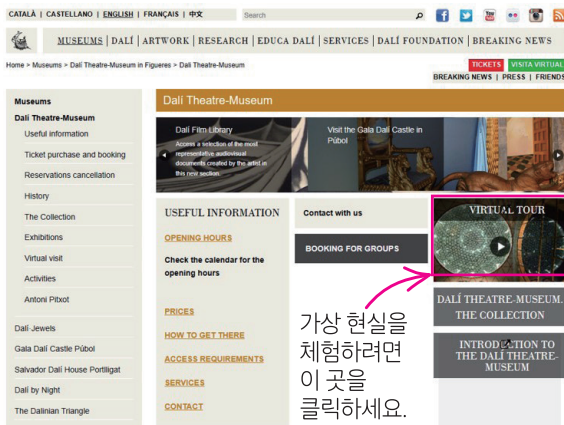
CATALÀ | CASTELLANO | ENGLISH | FRANÇAIS | 中文

Search

MUSEUMS | DALÍ | ARTWORK | RESEARCH | EDUCA DALÍ | SERVICES | DALÍ FOUNDATION | BREAKING NEWS

Home > Museums > Dalí Theatre-Museum in Figueres > Dalí Theatre-Museum

TICKETS VISITA VIRTUAL

BREAKING NEWS | PRESS | FRIENDS

Museums

Dalí Theatre-Museum

Useful information

Ticket purchase and booking

Reservations cancellation

History

The Collection

Exhibitions

Virtual visit

Activities

Antoni Pitxot

Dalí Jewels

Gala Dalí Castle Púbol

Salvador Dalí House Portlligat

Dalí by Night

The Dalinian Triangle

Dalí Theatre-Museum

Dalí Film Library

Access a selection of the most representative audiovisual documents created by the artist in this new section.

Visit the Gala Dalí Castle in Púbol

USEFUL INFORMATION

OPENING HOURS

Check the calendar for the opening hours

PRICES

HOW TO GET THERE

ACCESS REQUIREMENTS

SERVICES

CONTACT

Contact with us

BOOKING FOR GROUPS

VIRTUAL TOUR

DALÍ THEATRE-MUSEUM. THE COLLECTION

INTRODUCTION TO THE DALÍ THEATRE-MUSEUM

가상 현실을 체험하려면 이 곳을 클릭하세요.